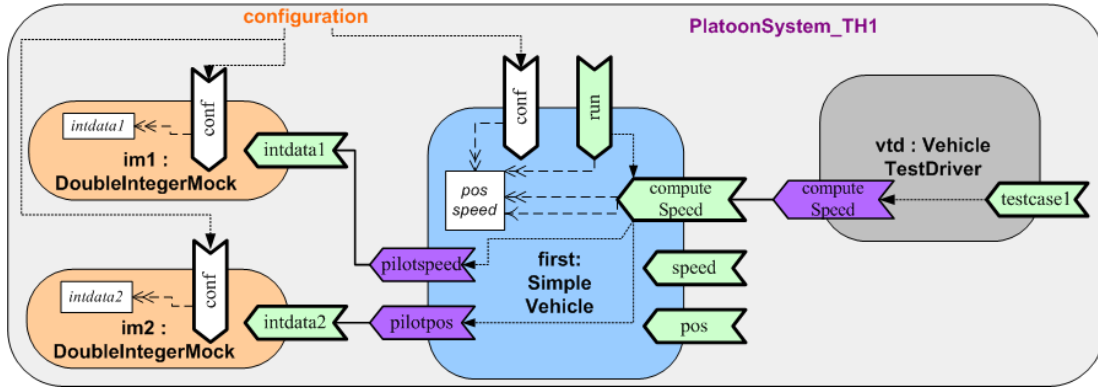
configuration

PlatoonSystem_TH1

intdata1

conf

im1 : DoubleIntegerMock

intdata1

conf

run

pos speed

compute Speed

first: Simple Vehicle

pilotspeed

speed

intdata2

conf

im2 : DoubleIntegerMock

intdata2

pilotpos

pos

vtd : Vehicle TestDriver

compute Speed

testcase1